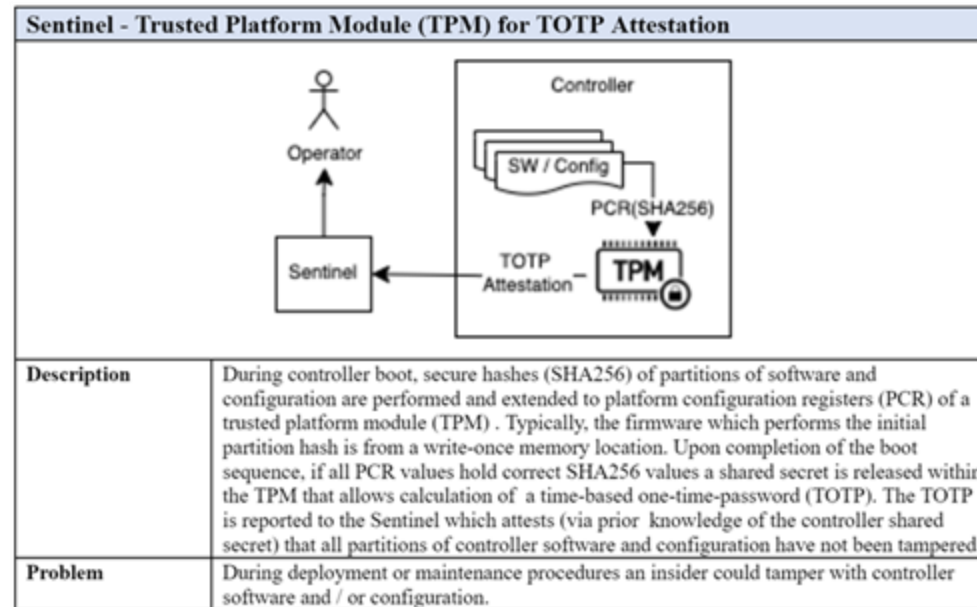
Sentinel - Trusted Platform Module (TPM) for TOTP Attestation

Operator

Controller

SW / Config

PCR(SHA256)

Sentinel

TOTP Attestation

TPM

| | |
|---|---|
| **Description** | During controller boot, secure hashes (SHA256) of partitions of software and configuration are performed and extended to platform configuration registers (PCR) of a trusted platform module (TPM) . Typically, the firmware which performs the initial partition hash is from a write-once memory location. Upon completion of the boot sequence, if all PCR values hold correct SHA256 values a shared secret is released within the TPM that allows calculation of a time-based one-time-password (TOTP). The TOTP is reported to the Sentinel which attests (via prior knowledge of the controller shared secret) that all partitions of controller software and configuration have not been tampered |
| **Problem** | During deployment or maintenance procedures an insider could tamper with controller software and / or configuration. |